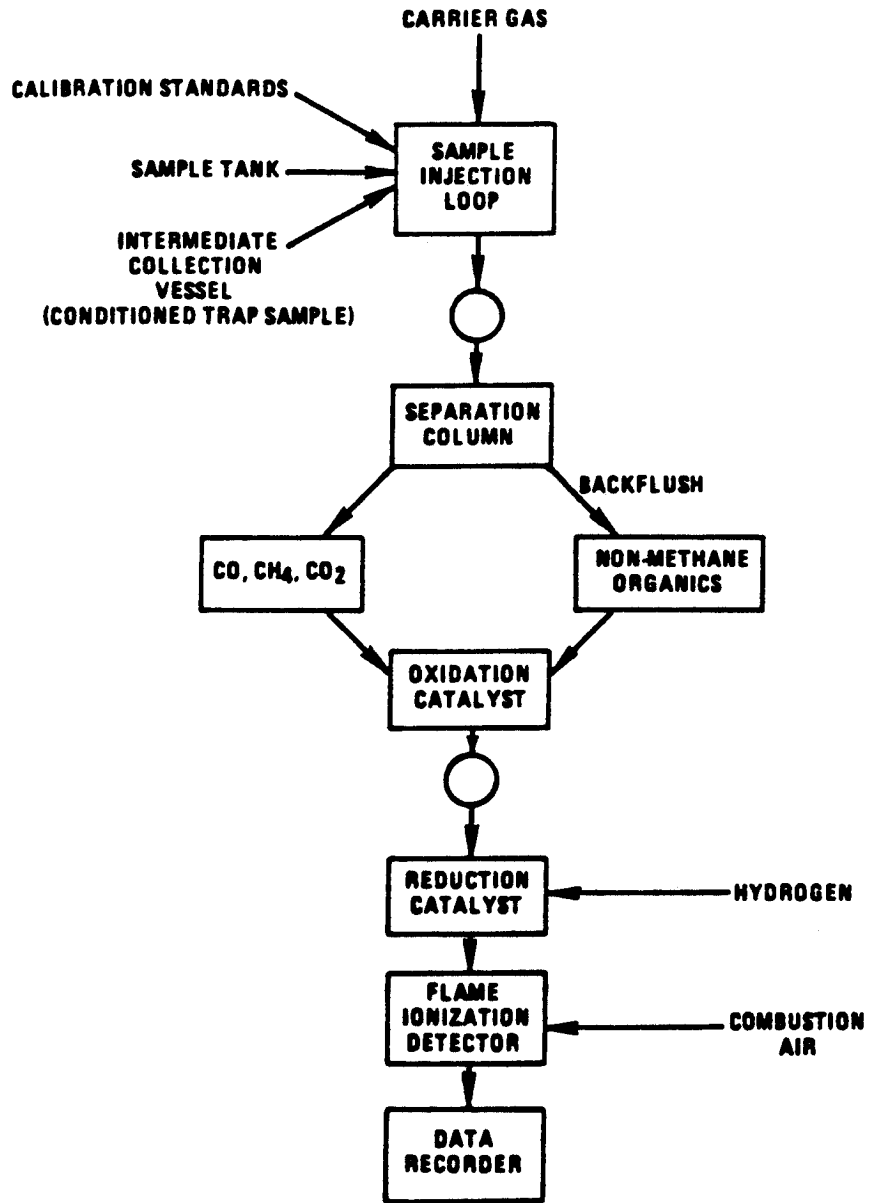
CARRIER GAS

CALIBRATION STANDARDS

SAMPLE TANK

INTERMEDIATE COLLECTION VESSEL (CONDITIONED TRAP SAMPLE)

SAMPLE INJECTION LOOP

SEPARATION COLUMN

BACKFLUSH

CO, $CH_4$, $CO_2$

NON-METHANE ORGANICS

OXIDATION CATALYST

REDUCTION CATALYST

HYDROGEN

FLAME IONIZATION DETECTOR

COMBUSTION AIR

DATA RECORDER